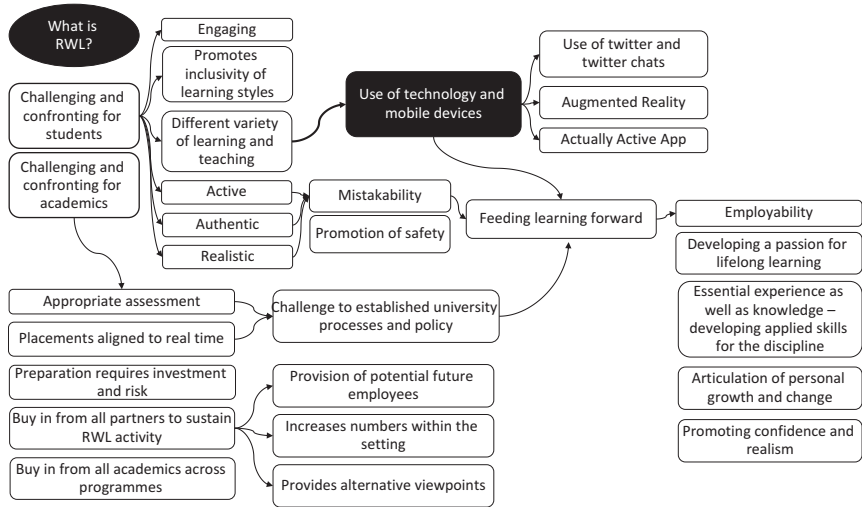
What is RWL?

Challenging and confronting for students

Challenging and confronting for academics

Engaging

Promotes inclusivity of learning styles

Different variety of learning and teaching

Active

Authentic

Realistic

Mistakability

Promotion of safety

Use of technology and mobile devices

Use of twitter and twitter chats

Augmented Reality

Actually Active App

Feeding learning forward

Employability

Developing a passion for lifelong learning

Essential experience as well as knowledge – developing applied skills for the discipline

Articulation of personal growth and change

Promoting confidence and realism

Appropriate assessment

Placements aligned to real time

Challenge to established university processes and policy

Preparation requires investment and risk

Buy in from all partners to sustain RWL activity

Buy in from all academics across programmes

Provision of potential future employees

Increases numbers within the setting

Provides alternative viewpoints